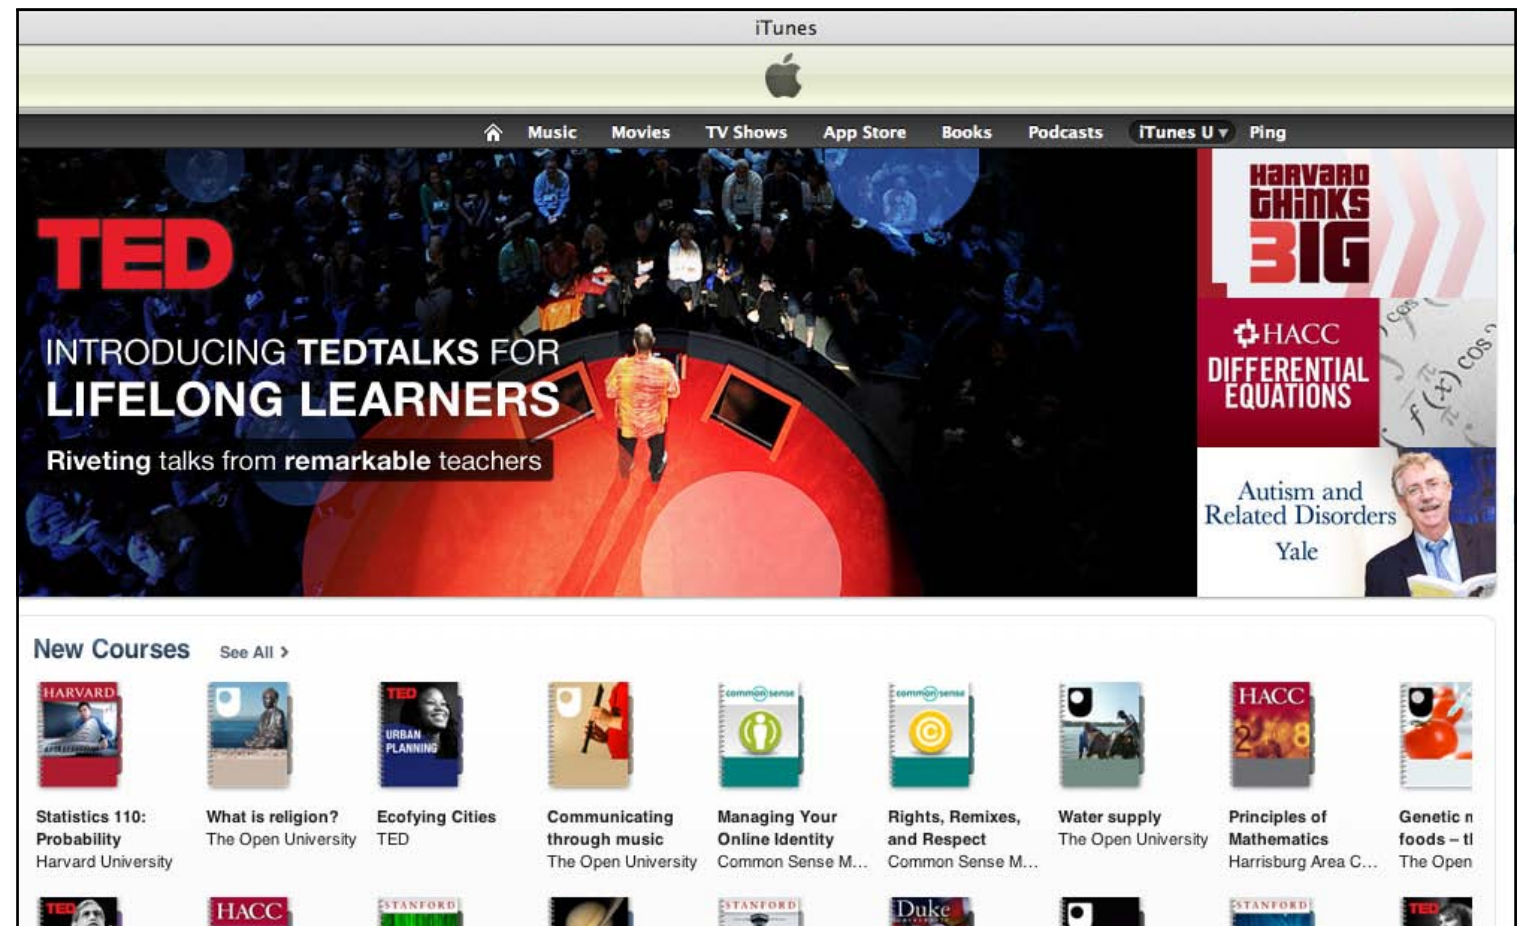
iTunes

Music Movies TV Shows App Store Books Podcasts iTunes U ▾ Ping

TED

INTRODUCING TEDTALKS FOR LIFELONG LEARNERS

Riveting talks from remarkable teachers

HARVARD THINKS BIG

HACC DIFFERENTIAL EQUATIONS

cos cos $f(x)$

Autism and Related Disorders Yale

New Courses See All >

HARVARD

TED URBAN PLANNING

common sense

common sense

HACC

Statistics 110: Probability
Harvard University

What is religion?
The Open University

Ecofying Cities
TED

Communicating through music
The Open University

Managing Your Online Identity
Common Sense M...

Rights, Remixes, and Respect
Common Sense M...

Water supply
The Open University

Principles of Mathematics
Harrisburg Area C...

Genetic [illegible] foods – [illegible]
The Open

TED

HACC

STANFORD

STANFORD

Duke

STANFORD

TED